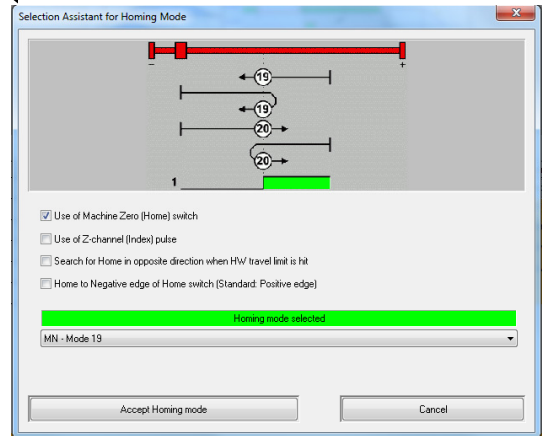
Selection Assistant for Homing Mode

–
+
19
19
20
20
1

Use of Machine Zero (Home) switch

Use of Z-channel (Index) pulse

Search for Home in opposite direction when HW travel limit is hit

Home to Negative edge of Home switch (Standard: Positive edge)

Homing mode selected

MN - Mode 19

Accept Homing mode

Cancel